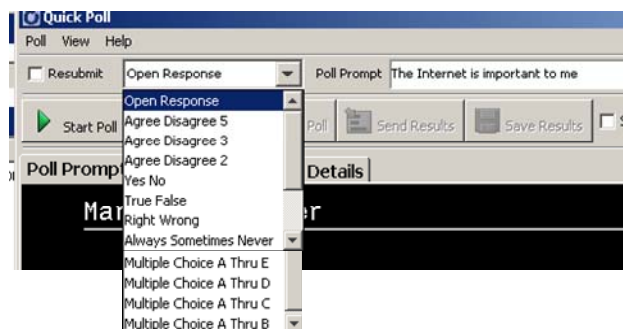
Quick Poll

Poll View Help

Resubmit Open Response Poll Prompt The Internet is important to me

Open Response
Agree Disagree 5
Agree Disagree 3
Agree Disagree 2
Yes No
True False
Right Wrong
Always Sometimes Never
Multiple Choice A Thru E
Multiple Choice A Thru D
Multiple Choice A Thru C
Multiple Choice A Thru B

Start Poll Poll Send Results Save Results

Poll Prompt Details

Mar er